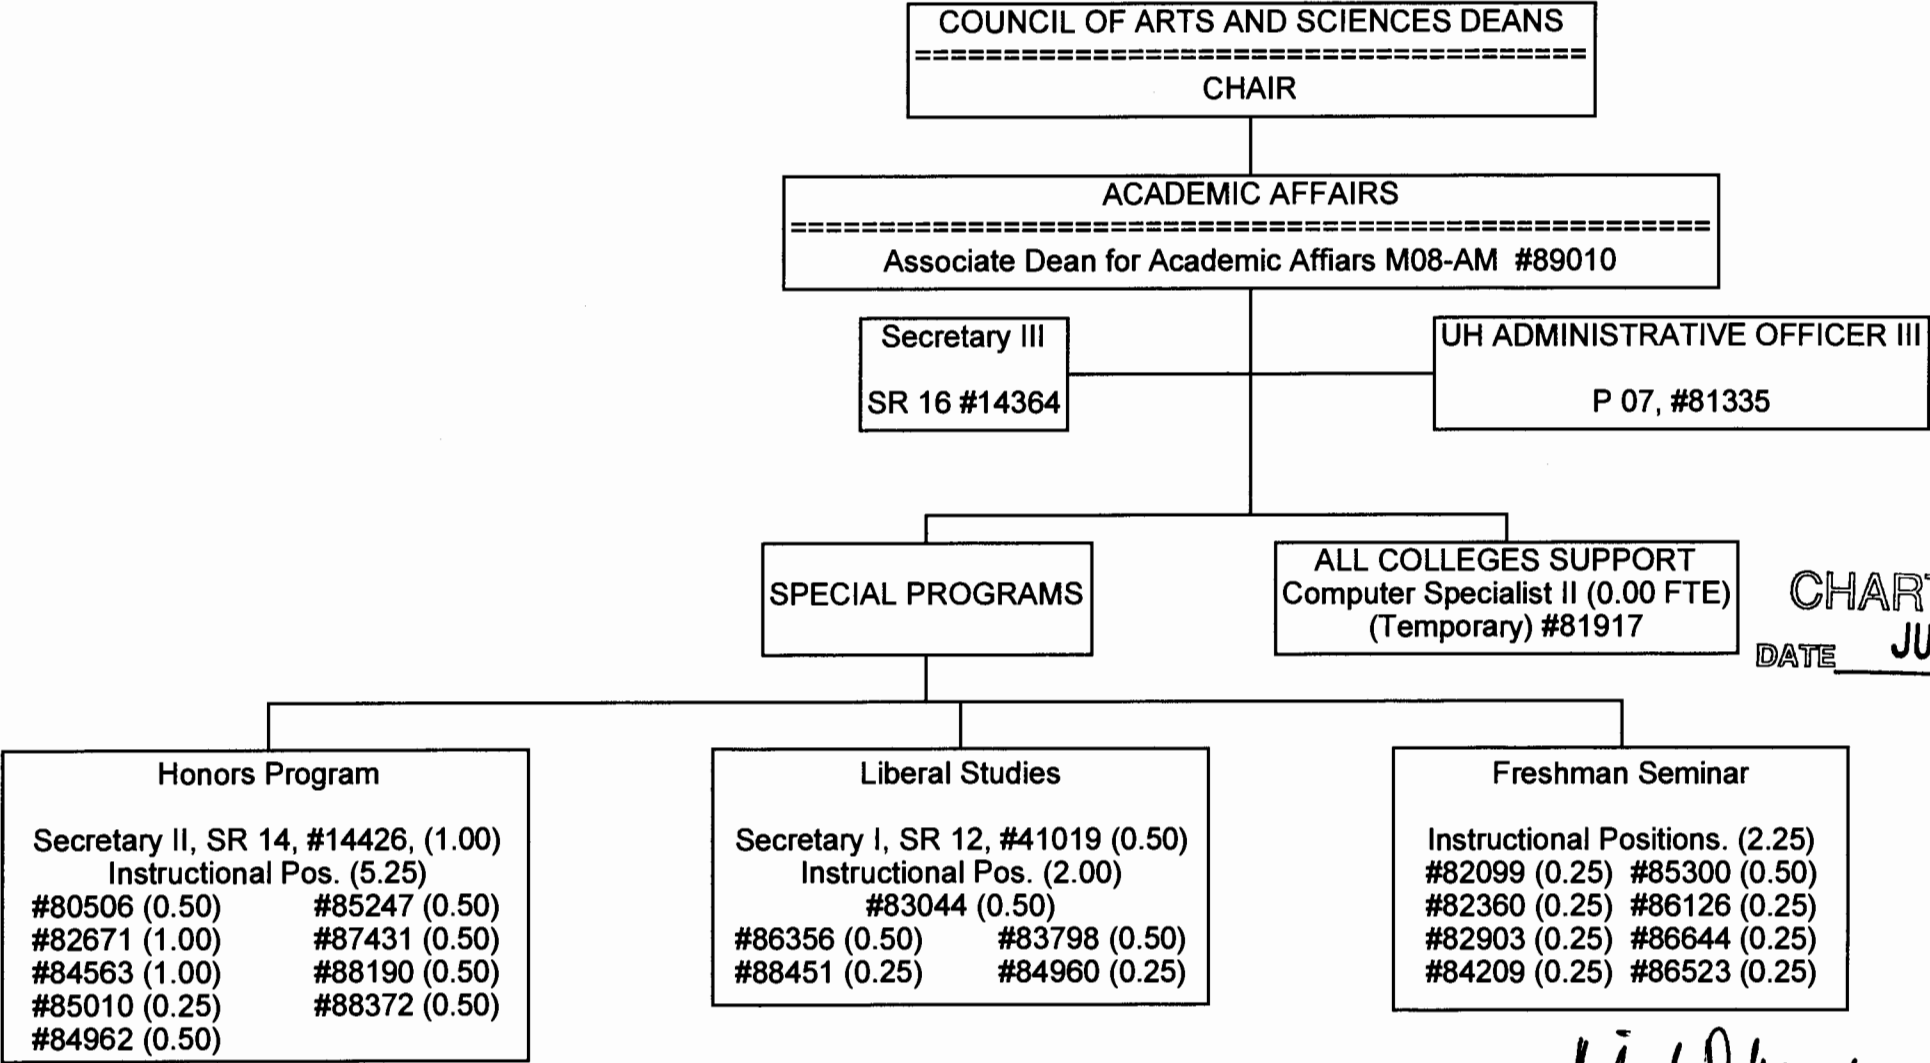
COUNCIL OF ARTS AND SCIENCES DEANS
========================================
CHAIR

ACADEMIC AFFAIRS
==================================================
Associate Dean for Academic Affiars M08-AM #89010

Secretary III

SR 16 #14364

UH ADMINISTRATIVE OFFICER III

P 07, #81335

SPECIAL PROGRAMS

ALL COLLEGES SUPPORT
Computer Specialist II (0.00 FTE)
(Temporary) #81917

CHAR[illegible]
DATE JU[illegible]

Honors Program

Secretary II, SR 14, #14426, (1.00)
Instructional Pos. (5.25)
#80506 (0.50) #85247 (0.50)
#82671 (1.00) #87431 (0.50)
#84563 (1.00) #88190 (0.50)
#85010 (0.25) #88372 (0.50)
#84962 (0.50)

Liberal Studies

Secretary I, SR 12, #41019 (0.50)
Instructional Pos. (2.00)
#83044 (0.50)
#86356 (0.50) #83798 (0.50)
#88451 (0.25) #84960 (0.25)

Freshman Seminar

Instructional Positions. (2.25)
#82099 (0.25) #85300 (0.50)
#82360 (0.25) #86126 (0.25)
#82903 (0.25) #86644 (0.25)
#84209 (0.25) #86523 (0.25)

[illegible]